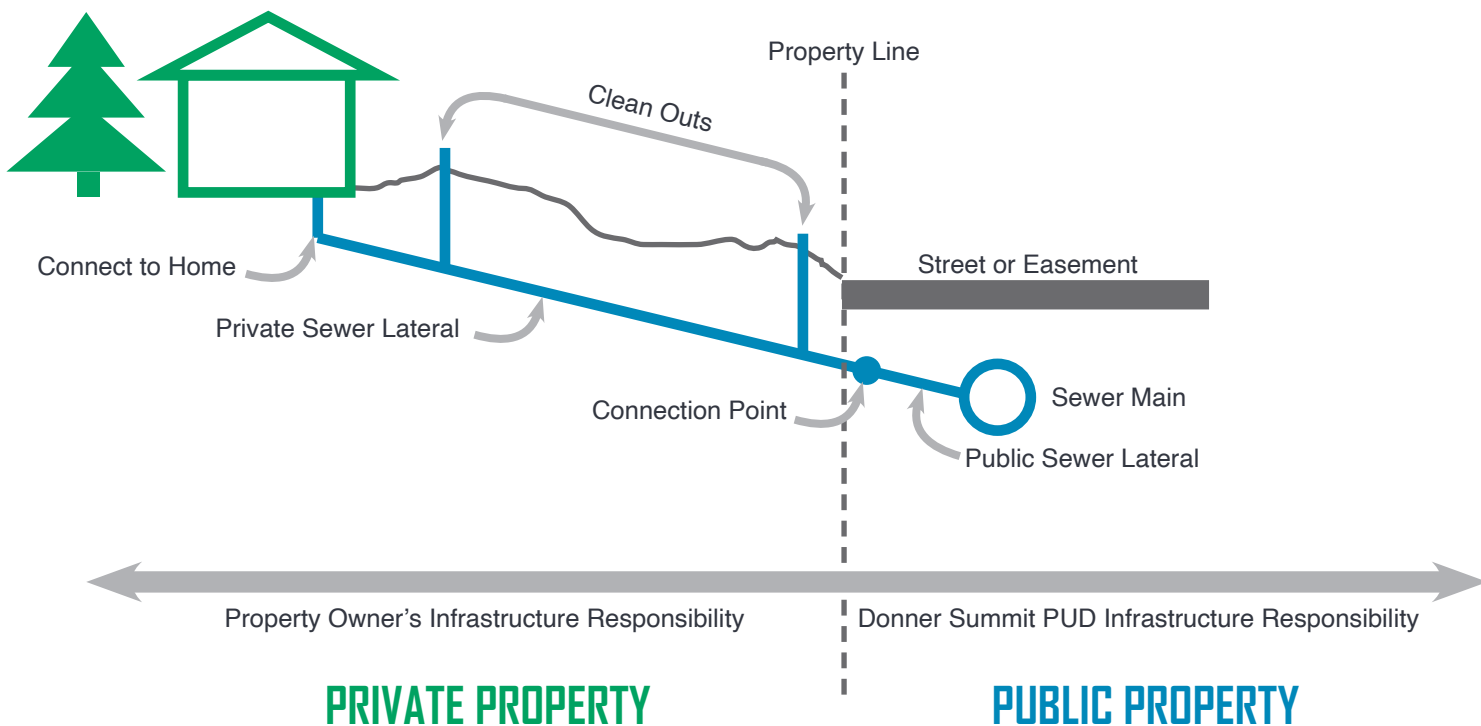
Property Line

Clean Outs

Connect to Home

Street or Easement

Private Sewer Lateral

Connection Point

Sewer Main

Public Sewer Lateral

Property Owner’s Infrastructure Responsibility

Donner Summit PUD Infrastructure Responsibility

PRIVATE PROPERTY

PUBLIC PROPERTY